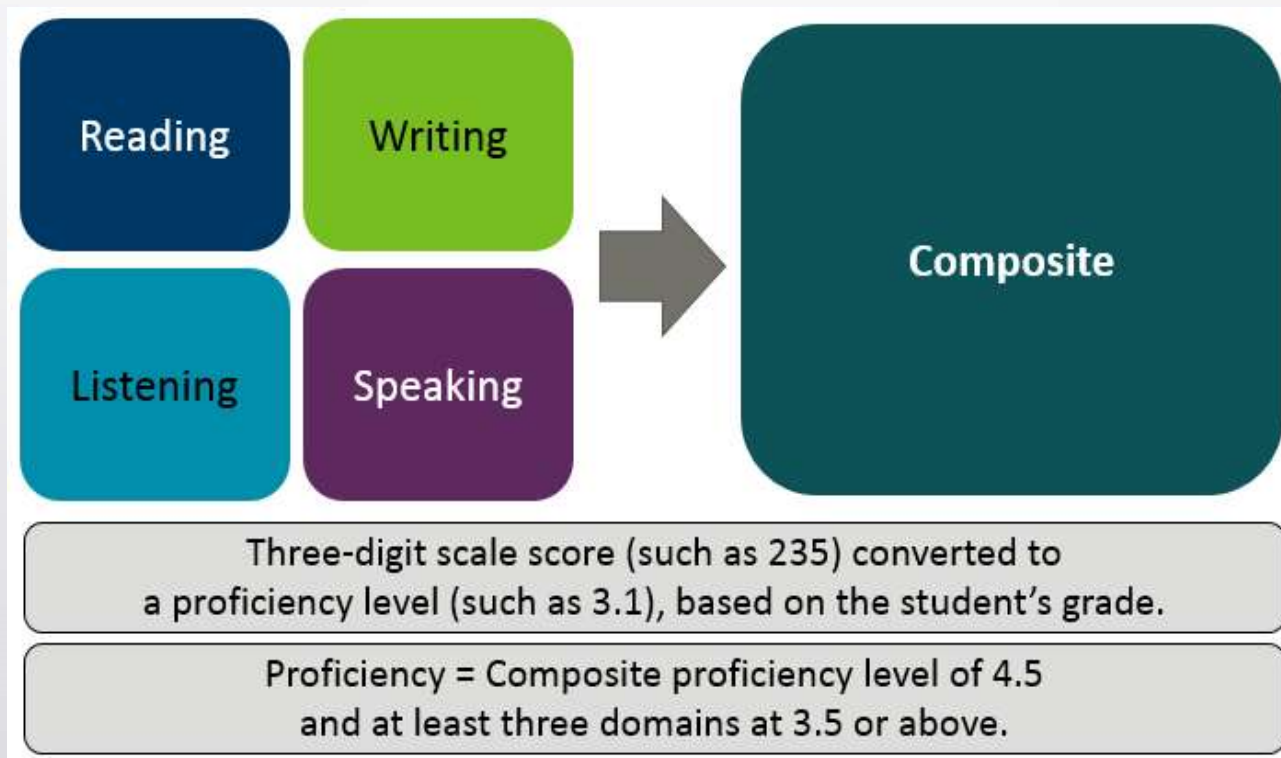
Reading

Writing

Listening

Speaking

Composite

Three-digit scale score (such as 235) converted to a proficiency level (such as 3.1), based on the student's grade.

Proficiency = Composite proficiency level of 4.5 and at least three domains at 3.5 or above.